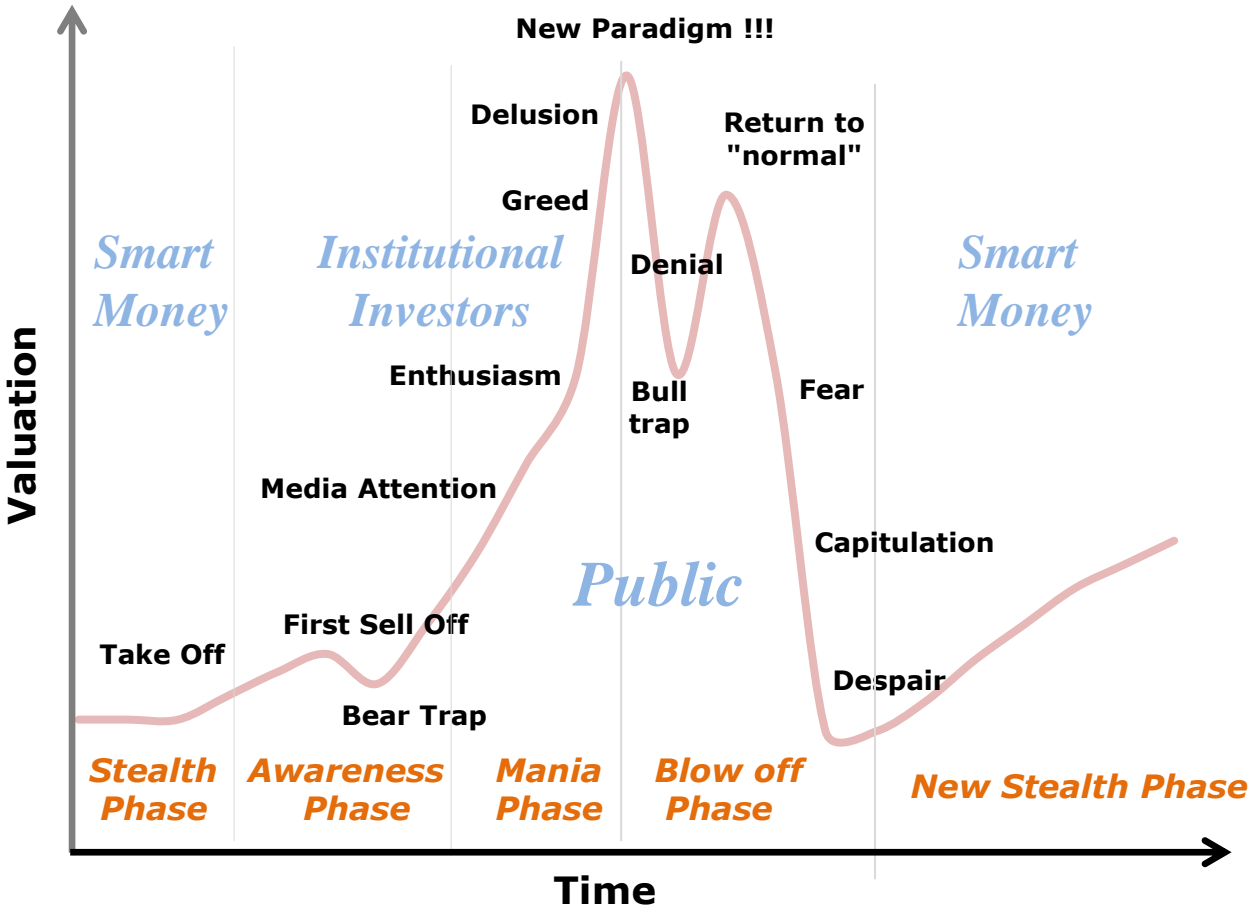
New Paradigm !!!

Delusion

Return to "normal"

Greed

Smart Money

Institutional Investors

Denial

Smart Money

Valuation

Enthusiasm

Bull trap

Fear

Media Attention

Capitulation

Public

First Sell Off

Take Off

Despair

Bear Trap

Stealth Phase

Awareness Phase

Mania Phase

Blow off Phase

New Stealth Phase

Time